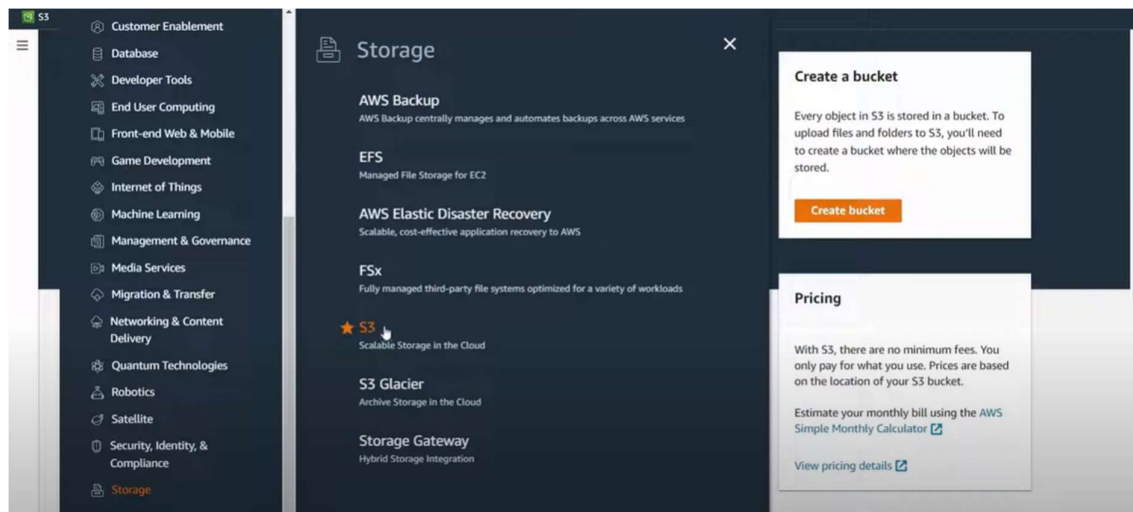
S3

Customer Enablement
Database
Developer Tools
End User Computing
Front-end Web & Mobile
Game Development
Internet of Things
Machine Learning
Management & Governance
Media Services
Migration & Transfer
Networking & Content Delivery
Quantum Technologies
Robotics
Satellite
Security, Identity, & Compliance
Storage

Storage

AWS Backup
AWS Backup centrally manages and automates backups across AWS services

EFS
Managed File Storage for EC2

AWS Elastic Disaster Recovery
Scalable, cost-effective application recovery to AWS

FSx
Fully managed third-party file systems optimized for a variety of workloads

S3
Scalable Storage in the Cloud

S3 Glacier
Archive Storage in the Cloud

Storage Gateway
Hybrid Storage Integration

Create a bucket

Every object in S3 is stored in a bucket. To upload files and folders to S3, you'll need to create a bucket where the objects will be stored.

Create bucket

Pricing

With S3, there are no minimum fees. You only pay for what you use. Prices are based on the location of your S3 bucket.

Estimate your monthly bill using the AWS Simple Monthly Calculator

View pricing details